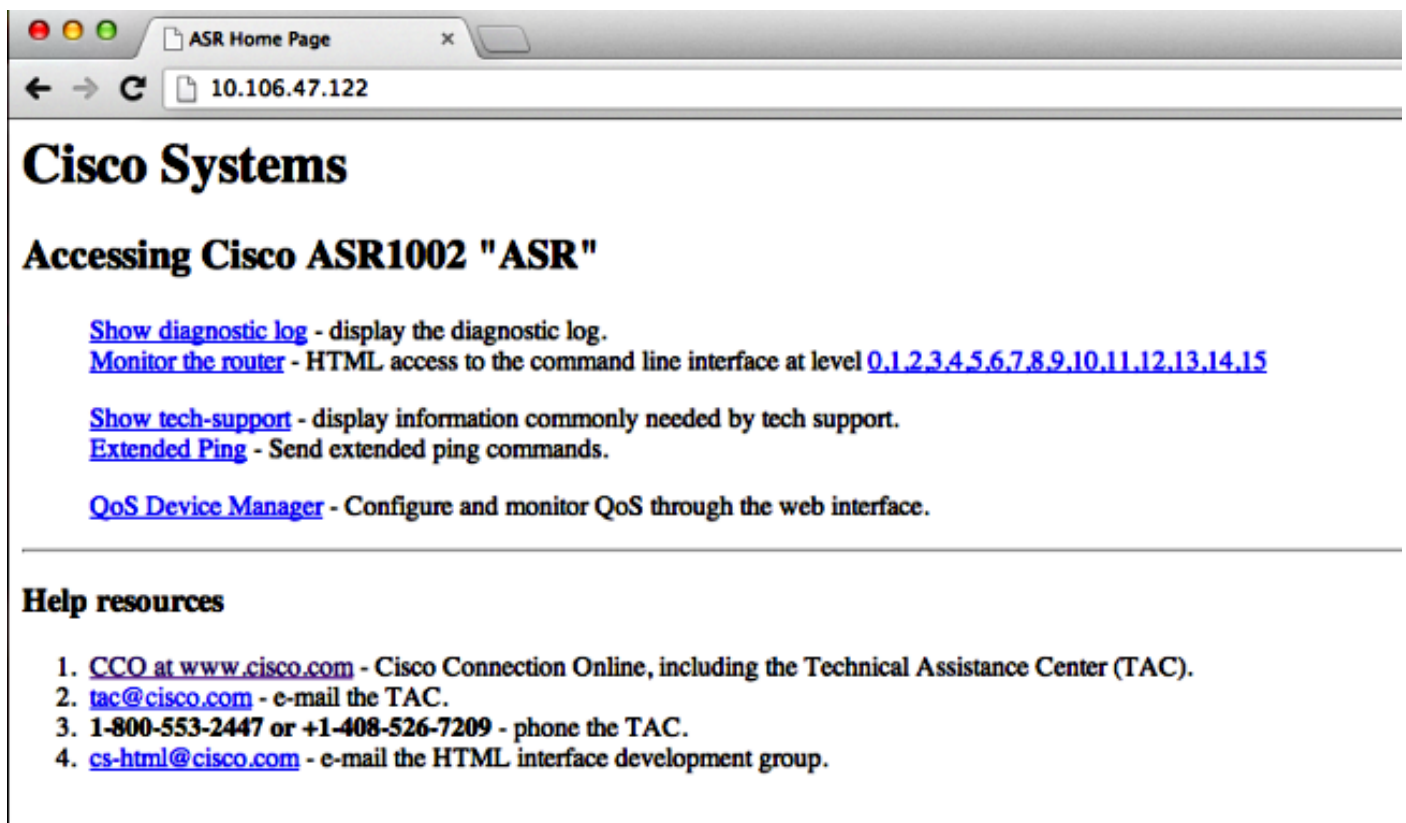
ASR Home Page ×

10.106.47.122

# Cisco Systems

## Accessing Cisco ASR1002 "ASR"

Show diagnostic log - display the diagnostic log.
Monitor the router - HTML access to the command line interface at level 0,1,2,3,4,5,6,7,8,9,10,11,12,13,14,15

Show tech-support - display information commonly needed by tech support.
Extended Ping - Send extended ping commands.

QoS Device Manager - Configure and monitor QoS through the web interface.

### Help resources

1. CCO at www.cisco.com - Cisco Connection Online, including the Technical Assistance Center (TAC).
2. tac@cisco.com - e-mail the TAC.
3. **1-800-553-2447 or +1-408-526-7209** - phone the TAC.
4. cs-html@cisco.com - e-mail the HTML interface development group.